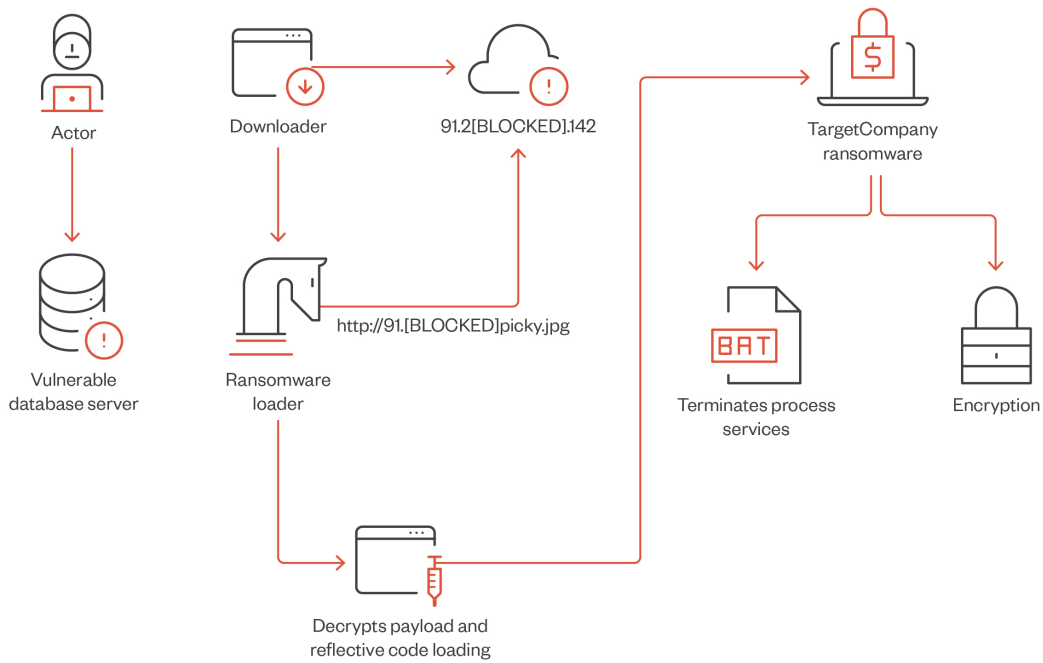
Actor

Vulnerable database server

Downloader

Ransomware loader

91.2[BLOCKED].142

http://91.[BLOCKED]picky.jpg

Decrypts payload and reflective code loading

$

TargetCompany ransomware

BAT

Terminates process services

Encryption